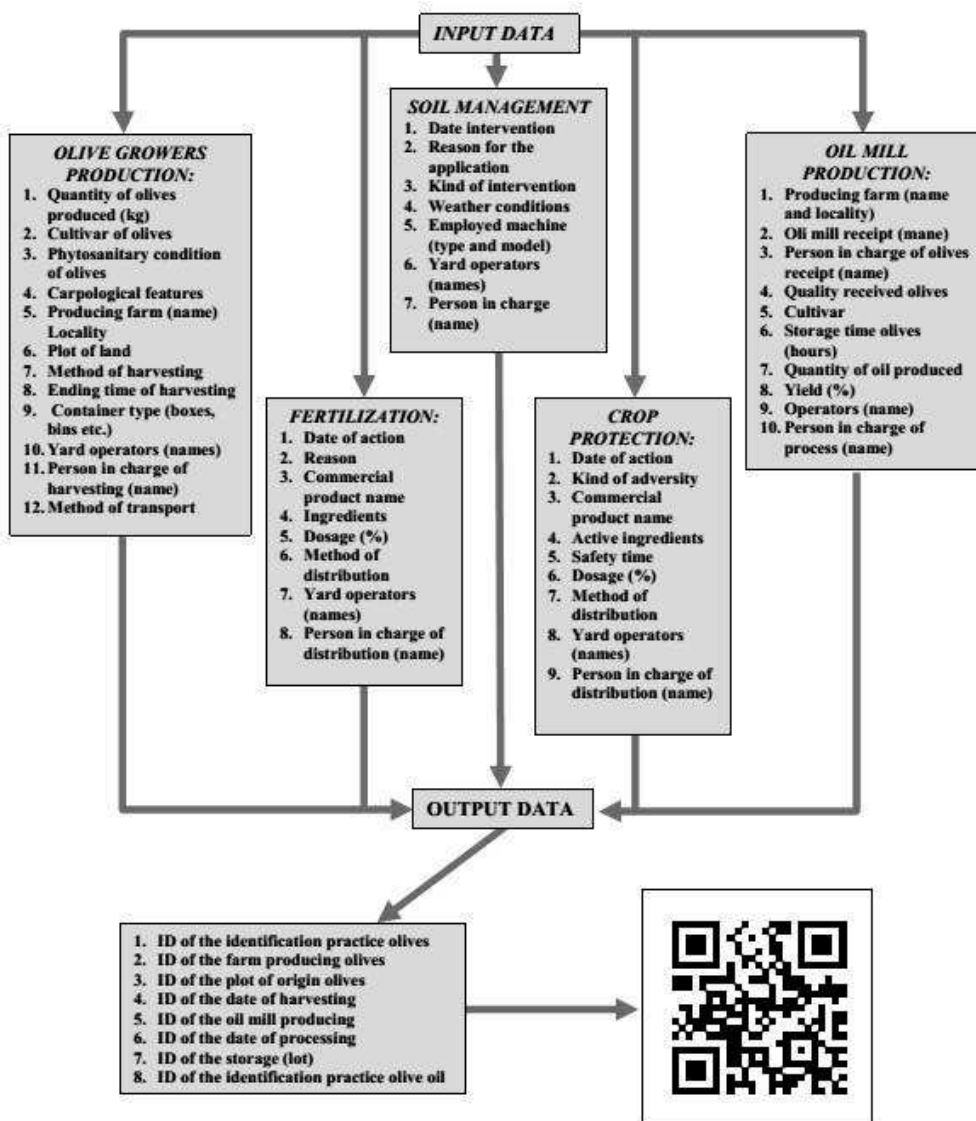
INPUT DATA

SOIL MANAGEMENT
1. Date intervention
2. Reason for the application
3. Kind of intervention
4. Weather conditions
5. Employed machine (type and model)
6. Yard operators (names)
7. Person in charge (name)

OLIVE GROWERS PRODUCTION:
1. Quantity of olives produced (kg)
2. Cultivar of olives
3. Phytosanitary condition of olives
4. Carpological features
5. Producing farm (name) Locality
6. Plot of land
7. Method of harvesting
8. Ending time of harvesting
9. Container type (boxes, bins etc.)
10. Yard operators (names)
11. Person in charge of harvesting (name)
12. Method of transport

FERTILIZATION:
1. Date of action
2. Reason
3. Commercial product name
4. Ingredients
5. Dosage (%)
6. Method of distribution
7. Yard operators (names)
8. Person in charge of distribution (name)

CROP PROTECTION:
1. Date of action
2. Kind of adversity
3. Commercial product name
4. Active ingredients
5. Safety time
6. Dosage (%)
7. Method of distribution
8. Yard operators (names)
9. Person in charge of distribution (name)

OIL MILL PRODUCTION:
1. Producing farm (name and locality)
2. Oli mill receipt (mane)
3. Person in charge of olives receipt (name)
4. Quality received olives
5. Cultivar
6. Storage time olives (hours)
7. Quantity of oil produced
8. Yield (%)
9. Operators (name)
10. Person in charge of process (name)

OUTPUT DATA

1. ID of the identification practice olives
2. ID of the farm producing olives
3. ID of the plot of origin olives
4. ID of the date of harvesting
5. ID of the oil mill producing
6. ID of the date of processing
7. ID of the storage (lot)
8. ID of the identification practice olive oil